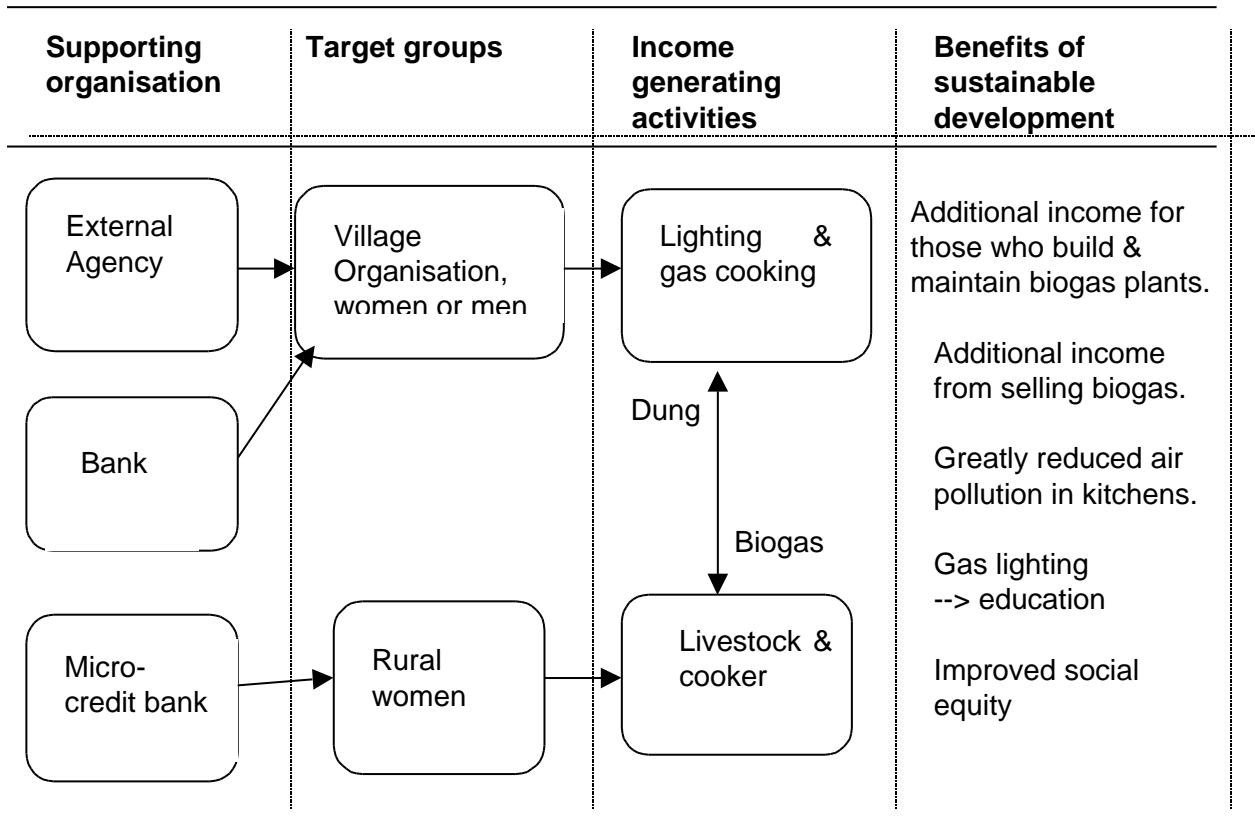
Supporting organisation

Target groups

Income generating activities

Benefits of sustainable development

External Agency

Bank

Micro-credit bank

Village Organisation, women or men

Rural women

Lighting & gas cooking

Dung

Biogas

Livestock & cooker

Additional income for those who build & maintain biogas plants.

Additional income from selling biogas.

Greatly reduced air pollution in kitchens.

Gas lighting --> education

Improved social equity